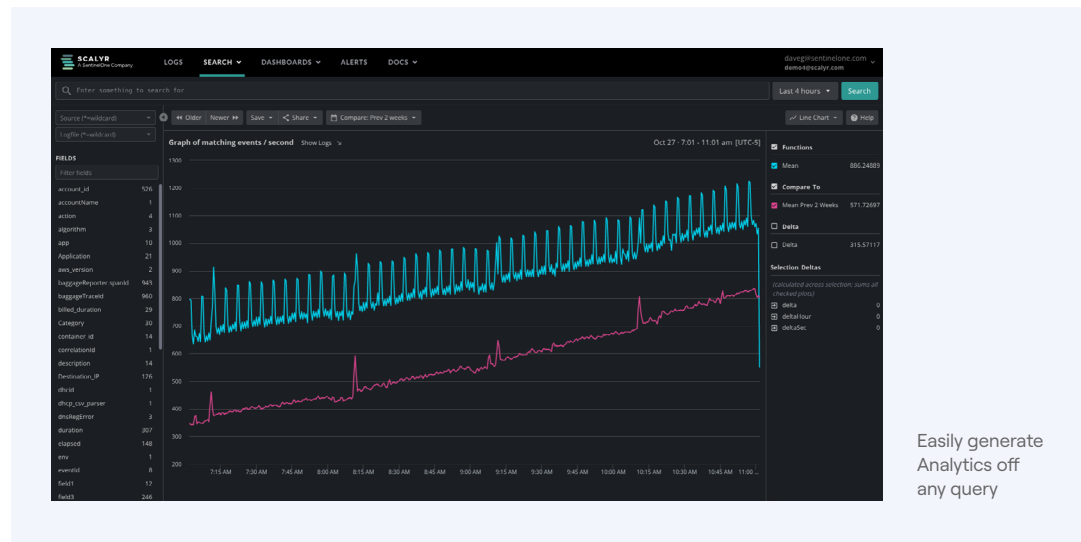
SCALYR
A SentinelOne Company

LOGS SEARCH DASHBOARDS ALERTS DOCS

dave@sentinelone.com
demo@scalyr.com

Enter something to search for

Last 4 hours Search

Source (*=wildcard)
Logfile (*=wildcard)

Older Newer Save Share Compare: Prev 2 weeks

Line Chart Help

FIELDS

Filter fields

| | |
|---|---|
| account_id | 526 |
| accountName | 1 |
| action | 4 |
| algorithm | 3 |
| app | 10 |
| Application | 21 |
| aws_version | 2 |
| baggageReporter.spanId | 943 |
| baggageTraceId | 960 |
| billed_duration | 29 |
| Category | 30 |
| container_id | 14 |
| correlationid | 1 |
| description | 14 |
| Destination_IP | 126 |
| dhcid | 1 |
| dhcp_csv_parser | 1 |
| dnsRegError | 3 |
| duration | 307 |
| elapsed | 148 |
| env | 1 |
| eventId | 8 |
| field1 | 12 |
| field3 | 246 |

Graph of matching events / second Show Logs

Oct 27 · 7:01 - 11:01 am [UTC-5]

1300
1200
1100
1000
900
800
700
600
500
400
300
200

7:15 AM 7:30 AM 7:45 AM 8:00 AM 8:15 AM 8:30 AM 8:45 AM 9:00 AM 9:15 AM 9:30 AM 9:45 AM 10:00 AM 10:15 AM 10:30 AM 10:45 AM 11:00 ...

Functions
Mean 886.24889

Compare To
Mean Prev 2 Weeks 571.72697

Delta
Delta 315.57117

Selection Deltas
(calculated across selection; sums all checked plots)
delta 0
deltaHour 0
deltaSec 0

Easily generate Analytics off any query